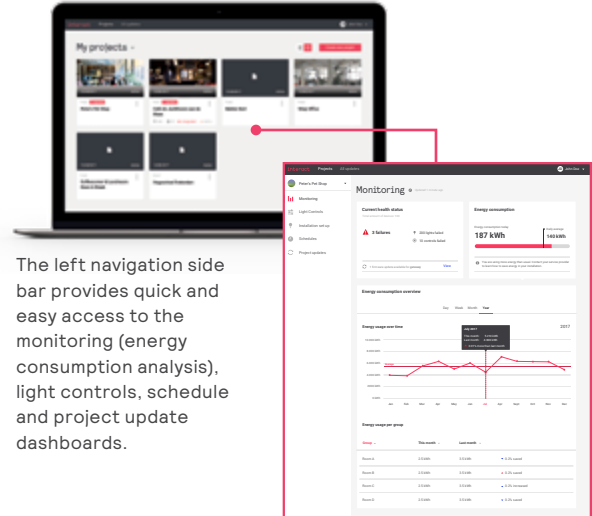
My projects

Peter's Pet Shop

Monitoring

Light Controls

Installation set up

Schedules

Project updates

Monitoring

Current health status

3 failures

Energy consumption

187 kWh

140 kWh

Energy consumption overview

Day Week Month Year

Energy usage over time

2017

Energy usage per group

The left navigation side bar provides quick and easy access to the monitoring (energy consumption analysis), light controls, schedule and project update dashboards.